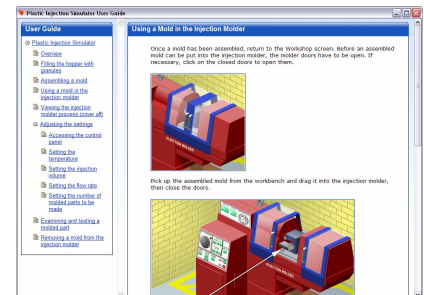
Plastic Injection Simulator User Guide

User Guide

Plastic Injection Simulator
Overview
Filling the hopper with granules
Assembling a mold
Using a mold in the injection molder
Viewing the injection molder process (cover off)
Adjusting the settings
Accessing the control panel
Setting the temperature
Setting the injection volume
Setting the flow rate
Setting the number of molded parts to be made
Examining and testing a molded part
Removing a mold from the injection molder

Using a Mold in the Injection Molder

Once a mold has been assembled, return to the Workshop screen. Before an assembled mold can be put into the injection molder, the molder doors have to be open. If necessary, click on the closed doors to open them.

PLASTIC MOLDER

Pick up the assembled mold from the workbench and drag it into the injection molder, then close the doors.

INJECTION MOLDER